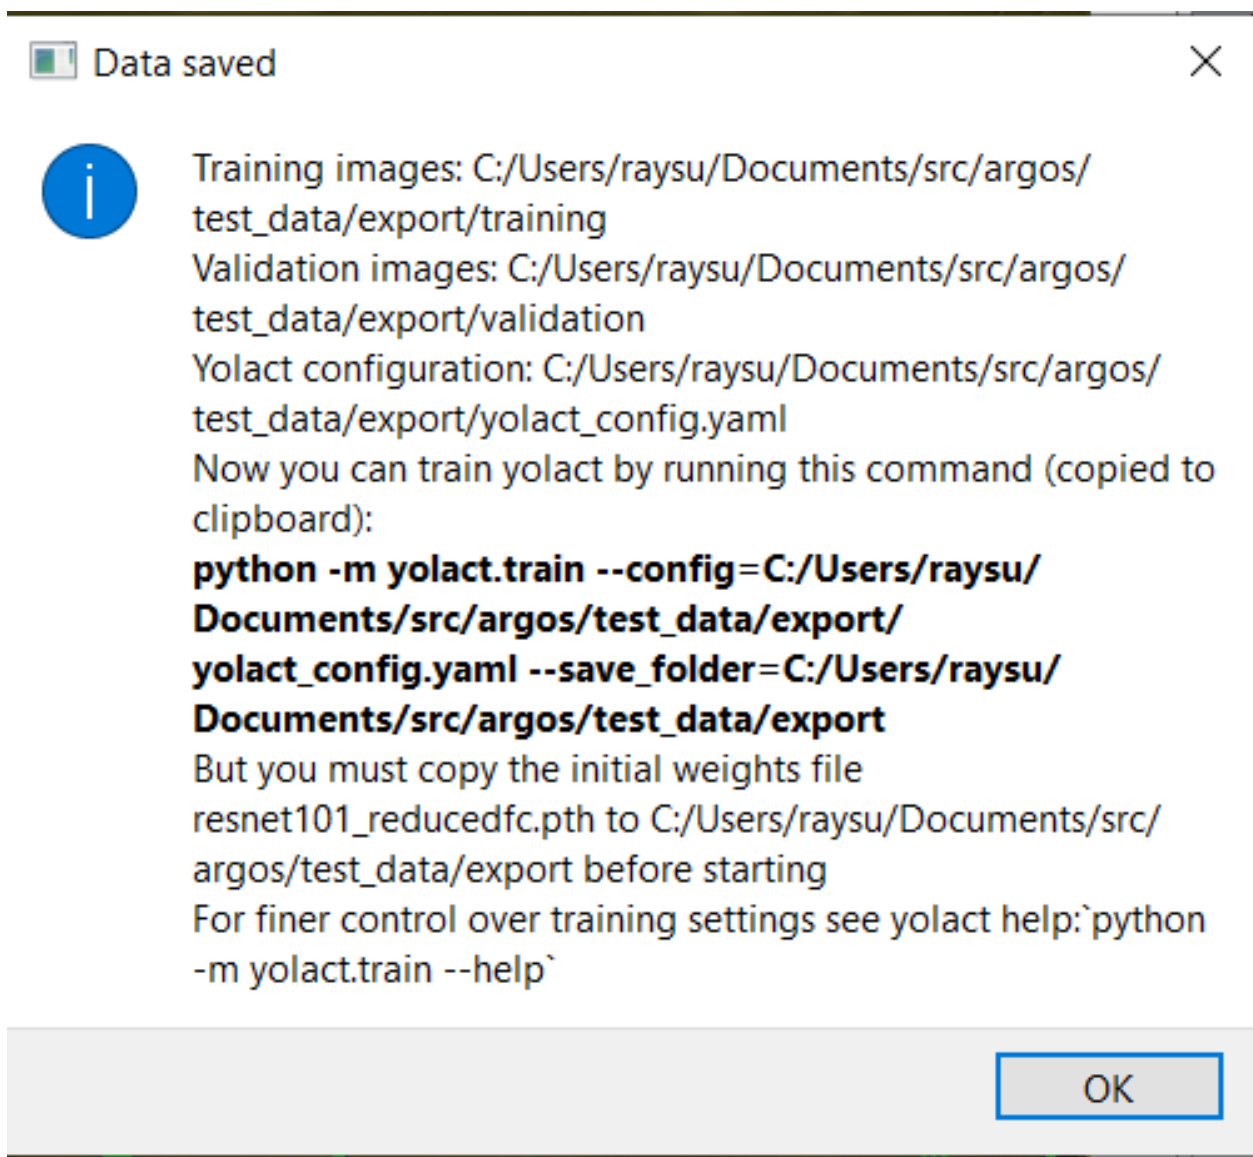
Data saved

Training images: C:/Users/raysu/Documents/src/argos/test_data/export/training
Validation images: C:/Users/raysu/Documents/src/argos/test_data/export/validation
Yolact configuration: C:/Users/raysu/Documents/src/argos/test_data/export/yolact_config.yaml
Now you can train yolact by running this command (copied to clipboard):
**python -m yolact.train --config=C:/Users/raysu/Documents/src/argos/test_data/export/yolact_config.yaml --save_folder=C:/Users/raysu/Documents/src/argos/test_data/export**
But you must copy the initial weights file resnet101_reducedfc.pth to C:/Users/raysu/Documents/src/argos/test_data/export before starting
For finer control over training settings see yolact help:`python -m yolact.train --help`

OK